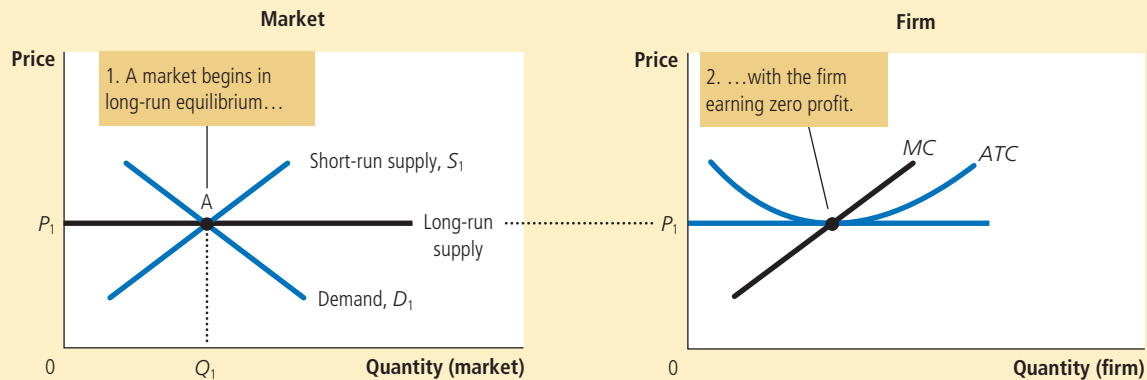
Market

Price

1. A market begins in long-run equilibrium…

Short-run supply, $S_1$

A

$P_1$

Long-run supply

Demand, $D_1$

0

$Q_1$

Quantity (market)

Firm

Price

2. …with the firm earning zero profit.

$MC$

$ATC$

$P_1$

0

Quantity (firm)